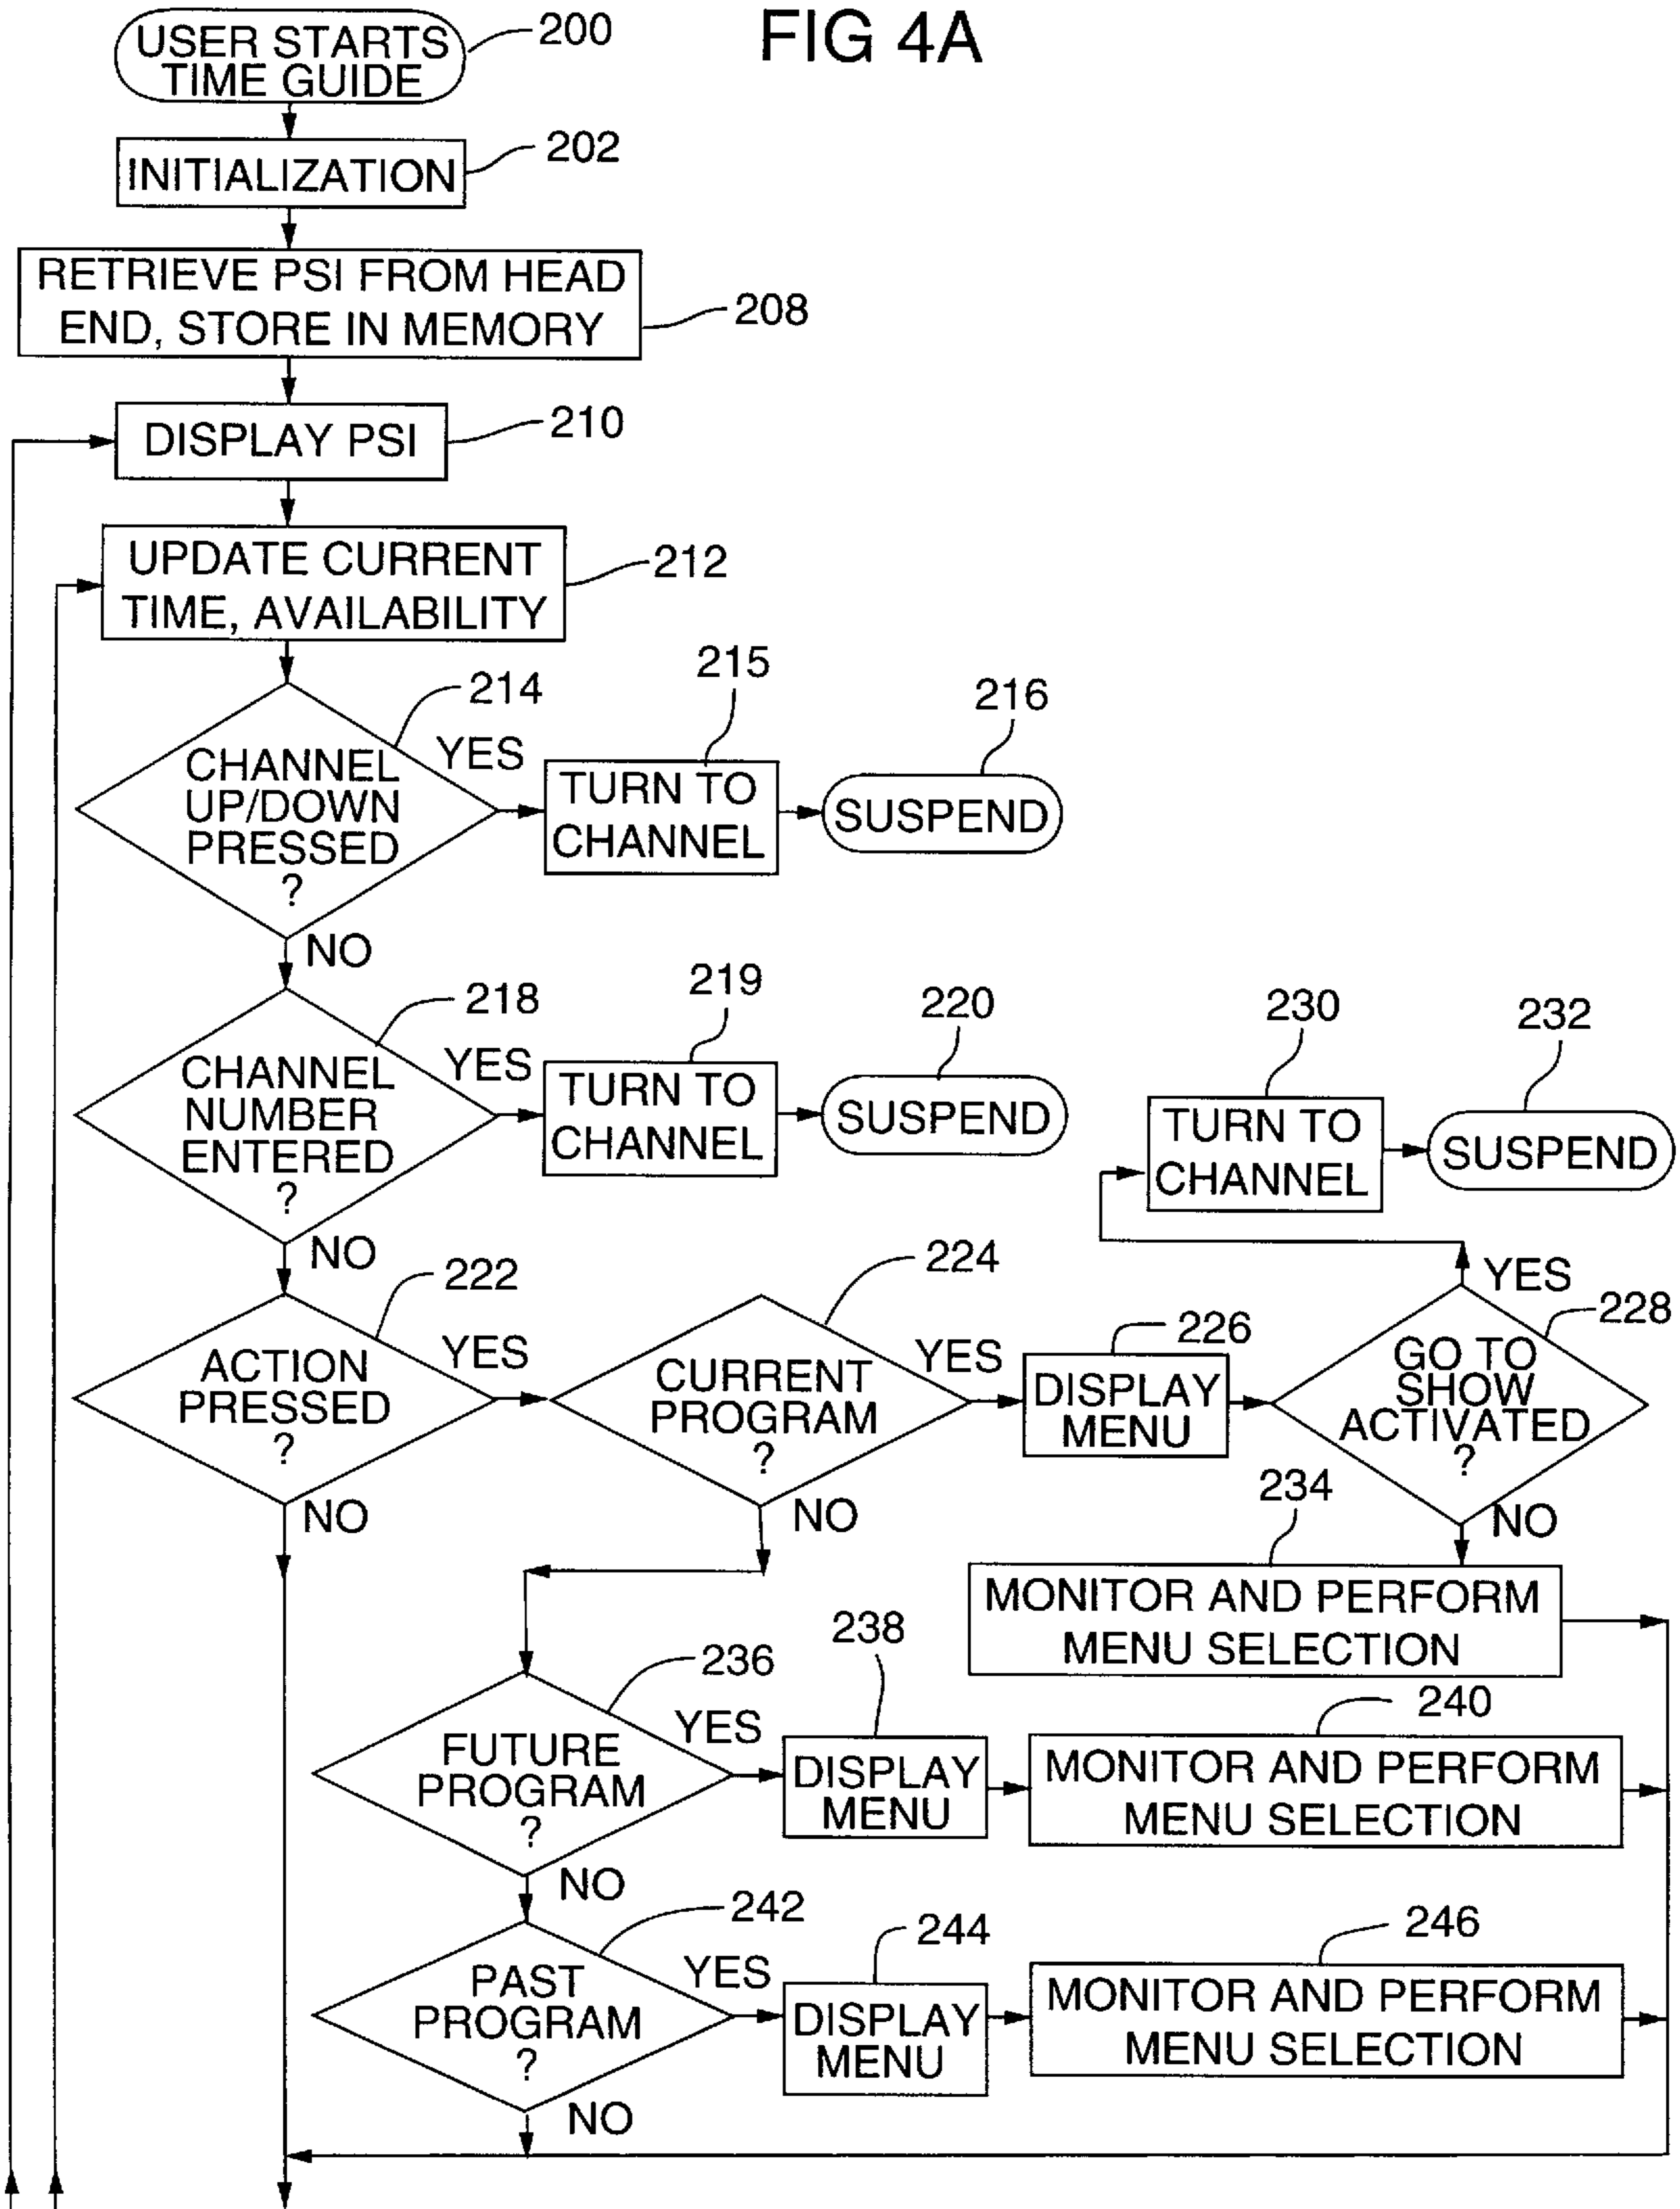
FIG 4A

USER STARTS TIME GUIDE 200

INITIALIZATION 202

RETRIEVE PSI FROM HEAD END, STORE IN MEMORY 208

DISPLAY PSI 210

UPDATE CURRENT TIME, AVAILABILITY 212

214
CHANNEL UP/DOWN PRESSED ?
YES
NO

215
TURN TO CHANNEL

216
SUSPEND

218
CHANNEL NUMBER ENTERED ?
YES
NO

219
TURN TO CHANNEL

220
SUSPEND

230
TURN TO CHANNEL

232
SUSPEND

222
ACTION PRESSED ?
YES
NO

224
CURRENT PROGRAM ?
YES
NO

226
DISPLAY MENU

228
GO TO SHOW ACTIVATED ?
YES
NO

234
MONITOR AND PERFORM MENU SELECTION

236
FUTURE PROGRAM ?
YES
NO

238
DISPLAY MENU

240
MONITOR AND PERFORM MENU SELECTION

242
PAST PROGRAM ?
YES
NO

244
DISPLAY MENU

246
MONITOR AND PERFORM MENU SELECTION